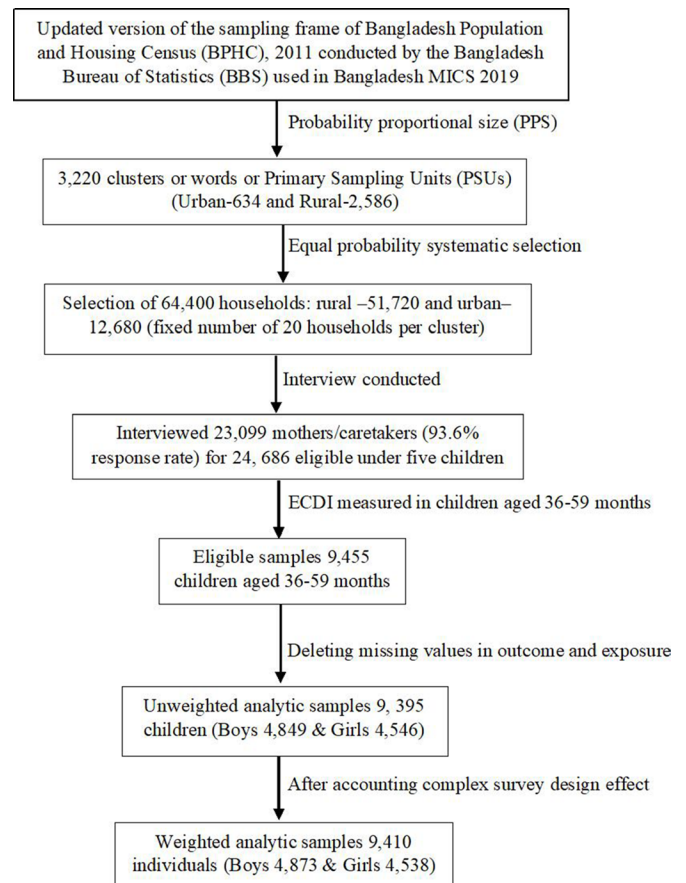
Updated version of the sampling frame of Bangladesh Population and Housing Census (BPHC), 2011 conducted by the Bangladesh Bureau of Statistics (BBS) used in Bangladesh MICS 2019

Probability proportional size (PPS)

3,220 clusters or words or Primary Sampling Units (PSUs) (Urban-634 and Rural-2,586)

Equal probability systematic selection

Selection of 64,400 households: rural –51,720 and urban–12,680 (fixed number of 20 households per cluster)

Interview conducted

Interviewed 23,099 mothers/caretakers (93.6% response rate) for 24, 686 eligible under five children

ECDI measured in children aged 36-59 months

Eligible samples 9,455 children aged 36-59 months

Deleting missing values in outcome and exposure

Unweighted analytic samples 9, 395 children (Boys 4,849 & Girls 4,546)

After accounting complex survey design effect

Weighted analytic samples 9,410 individuals (Boys 4,873 & Girls 4,538)